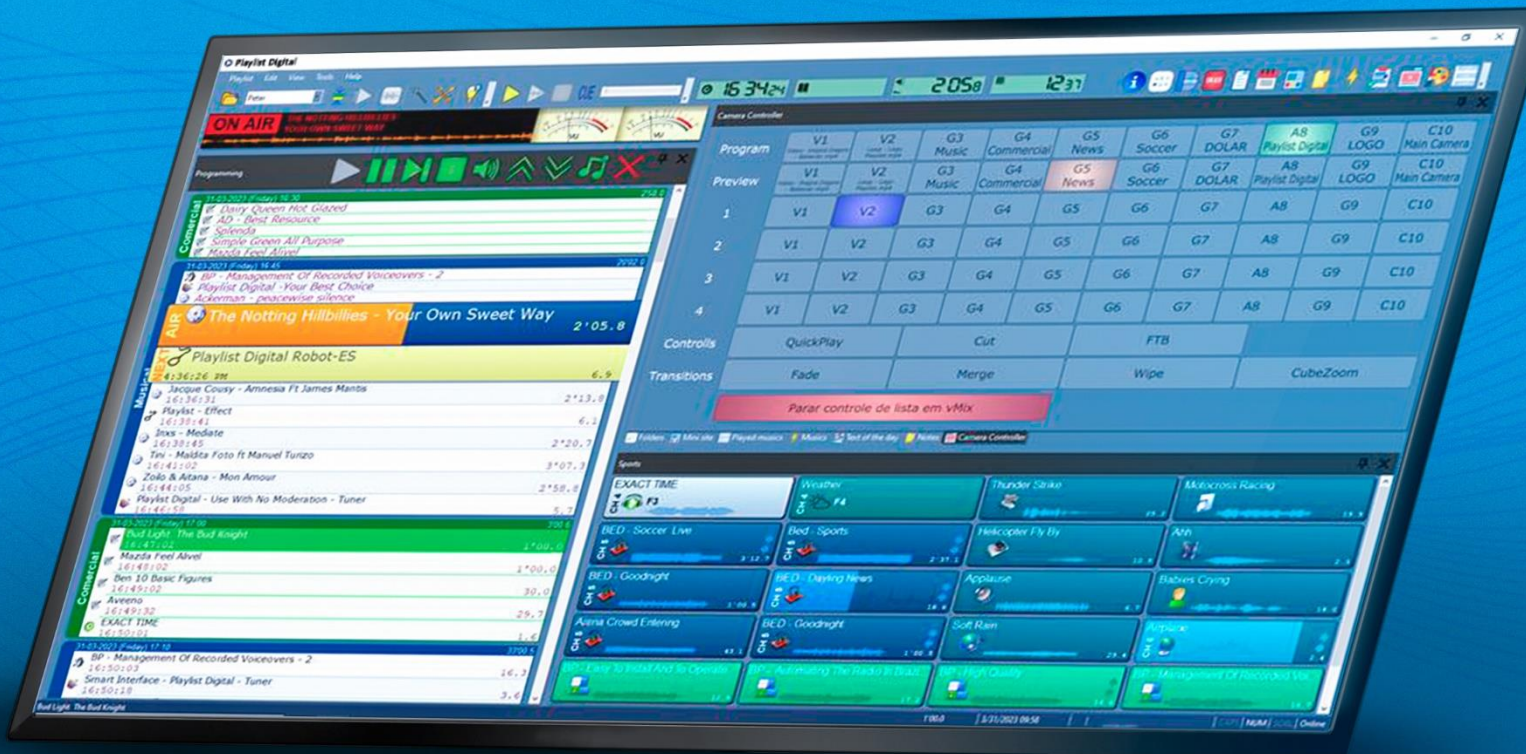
Playlist Digital

Playlist Edit View Tools Help

16:34:24 2058 1237

ON AIR THE NOTTING HILLBILLIES YOUR OWN SWEET WAY

Programming

31-03-2023 (Friday) 16:30
Comercial
Dairy Queen Hot Glazed
AD - Best Resource
Splenda
Simple Green All Purpose
Mazda Feel Alivel

31-03-2023 (Friday) 16:45
BP - Management Of Recorded Voiceovers - 2
Playlist Digital -Your Best Choice
Ackerman - peacewise silence

AIR The Notting Hillbillies - Your Own Sweet Way 2'05.8

NEXT Playlist Digital Robot-ES
4:36:26 PM 6.9

Musical
Jacque Cousy - Amnesia Ft James Mantis
16:36:31 2'13.8
Playlist - Effect
16:38:41 6.1
Inxs - Mediate
16:38:45 2'20.7
Tini - Maldita Foto ft Manuel Turizo
16:41:02 3'07.3
Zoilo & Aitana - Mon Amour
16:44:05 2'58.8
Playlist Digital - Use With No Moderation - Tuner
16:46:58 5.7

31-03-2023 (Friday) 17:00
Comercial
Bud Light: The Bud Knight
16:47:02 1'00.0
Mazda Feel Alivel
16:48:02 1'00.0
Ben 10 Basic Figures
16:49:02 30.0
Aveeno
16:49:32 29.7
EXACT TIME
16:50:01 1.6

31-03-2023 (Friday) 17:10
BP - Management Of Recorded Voiceovers - 2
16:50:03 16.3
Smart Interface - Playlist Digital - Tuner
16:50:18 3.6

Bud Light: The Bud Knight

Camera Controller

| | | | | | | | | | | |
|---|---|---|---|---|---|---|---|---|---|---|
| Program | V1 | V2 | G3 Music | G4 Commercial | G5 News | G6 Soccer | G7 DOLAR | A8 Playlist Digital | G9 LOGO | C10 Main Camera |
| Preview | V1 | V2 | G3 Music | G4 Commercial | G5 News | G6 Soccer | G7 DOLAR | A8 Playlist Digital | G9 LOGO | C10 Main Camera |
| 1 | V1 | V2 | G3 | G4 | G5 | G6 | G7 | A8 | G9 | C10 |
| 2 | V1 | V2 | G3 | G4 | G5 | G6 | G7 | A8 | G9 | C10 |
| 3 | V1 | V2 | G3 | G4 | G5 | G6 | G7 | A8 | G9 | C10 |
| 4 | V1 | V2 | G3 | G4 | G5 | G6 | G7 | A8 | G9 | C10 |

Controlls QuickPlay Cut FTB
Transitions Fade Merge Wipe CubeZoom

Parar controle de lista em vMix

Folders Mini site Played musics Musics Text of the day Notes Camera Controller

Sports

EXACT TIME F3
Weather F4
Thunder Strike
Motocross Racing
BED - Soccer Live
Bed - Sports
Helicopter Fly By
Ahh
BED - Goodnight
BED - Dayling News
Applause
Babies Crying
Arena Crowd Entering
BED - Goodnight
Soft Rain
Airplane
BP - Easy To Install And To Operate
BP - Automating The Radio In Brazil
BP - High Quality
BP - Management Of Recorded Voic

1'00.0 3/31/2023 09:58 CAPS NUM SCRL Online